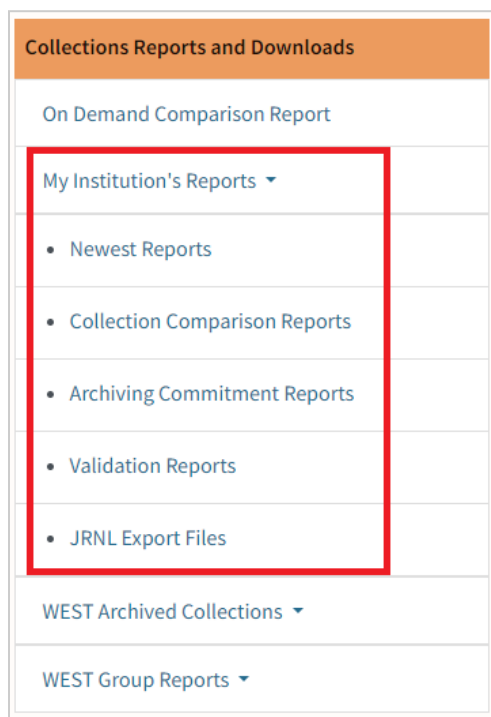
Collections Reports and Downloads

On Demand Comparison Report

My Institution's Reports

- Newest Reports
- Collection Comparison Reports
- Archiving Commitment Reports
- Validation Reports
- JRNL Export Files

WEST Archived Collections

WEST Group Reports